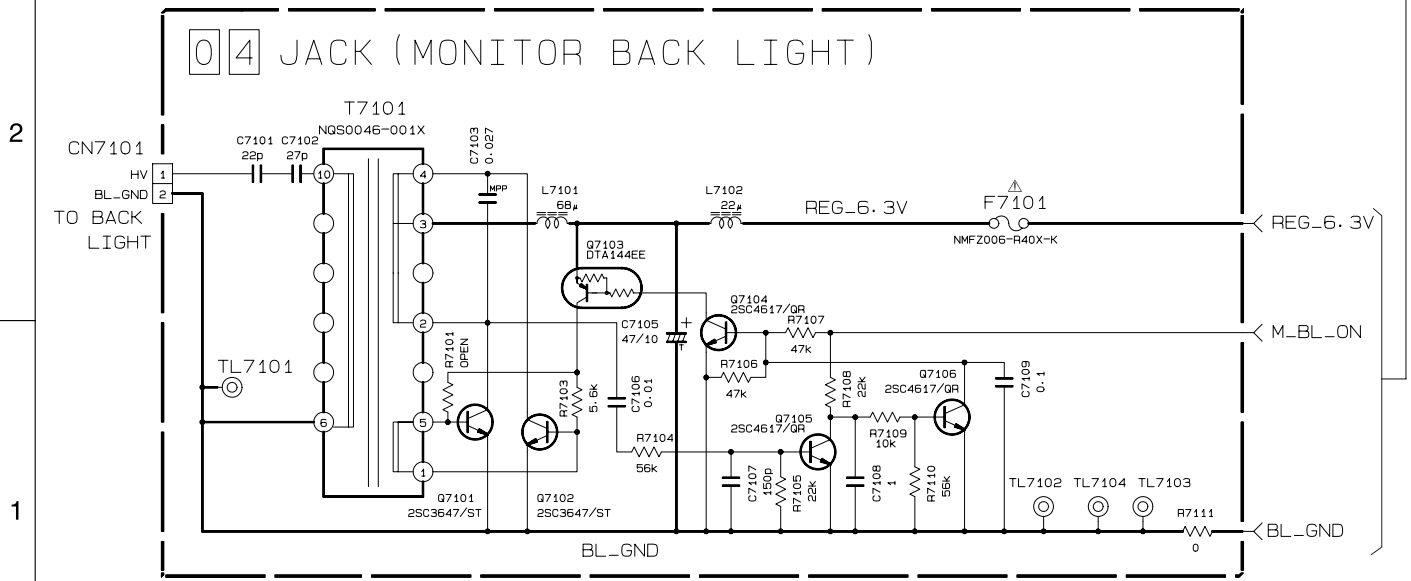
2

1

04 JACK (MONITOR BACK LIGHT)

T7101
NQS0046-001X

CN7101
HV 1
BL_GND 2
TO BACK LIGHT

C7101 22p
C7102 27p

C7103 0.027
MPP

L7101 68μ
L7102 22μ
REG_6.3V
⚠ F7101
NMFZ006-R40X-K
REG_6.3V

Q7103 DTA144EE

Q7104 2SC4617/QR
R7107 47k
M_BL_ON

C7105 47/10

TL7101

R7101 OPEN
R7103 5.6k
C7106 0.01
R7106 47k
R7108 22k
Q7106 2SC4617/QR
C7109 0.1
Q7105 2SC4617/QR
R7109 10k
R7104 56k
C7107 150p
R7105 22k
C7108 1
R7110 56k

TL7102 TL7104 TL7103

Q7101 2SC3647/ST
Q7102 2SC3647/ST

R7111 0
BL_GND
BL_GND

10 4 3 2 6 5 1